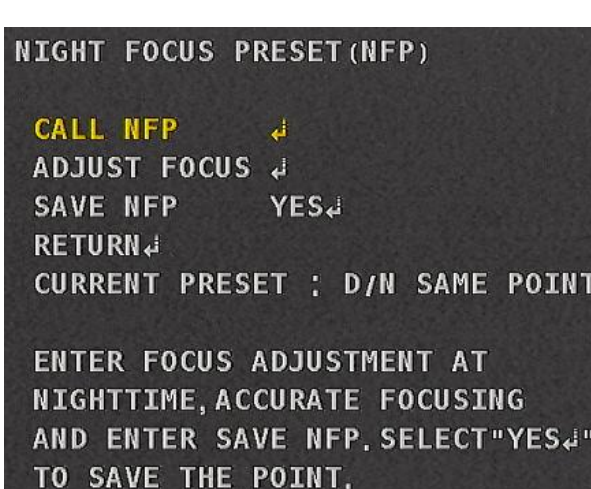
NIGHT FOCUS PRESET(NFP)

CALL NFP ↲
ADJUST FOCUS ↲
SAVE NFP YES↲
RETURN↲
CURRENT PRESET : D/N SAME POINT

ENTER FOCUS ADJUSTMENT AT NIGHTTIME, ACCURATE FOCUSING AND ENTER SAVE NFP, SELECT"YES↲" TO SAVE THE POINT.